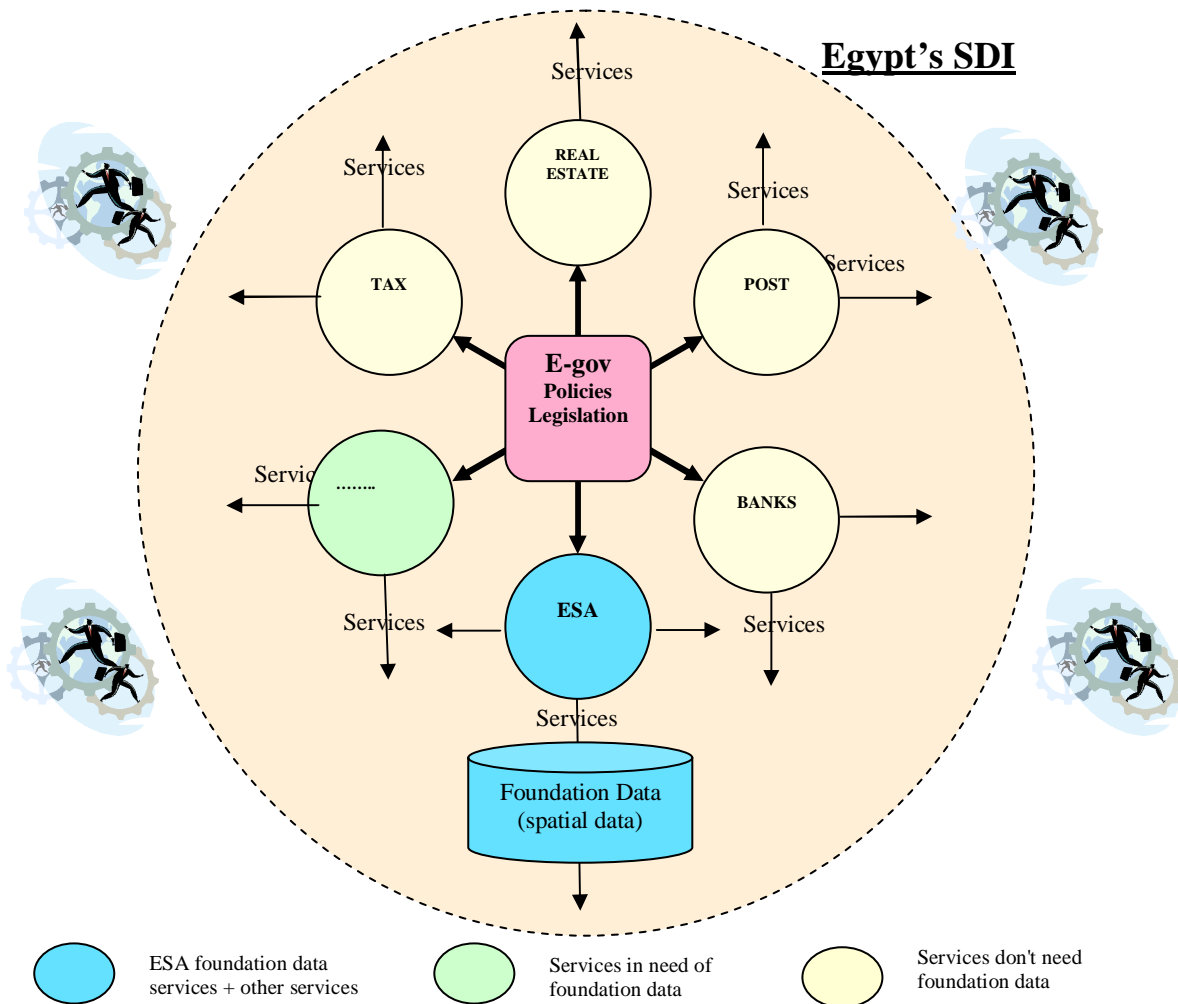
Egypt's SDI

Services

REAL ESTATE

Services

Services

TAX

POST

Services

E-gov
Policies
Legislation

Servic

……..

BANKS

ESA

Services

Services

Services

Foundation Data
(spatial data)

ESA foundation data services + other services

Services in need of foundation data

Services don't need foundation data